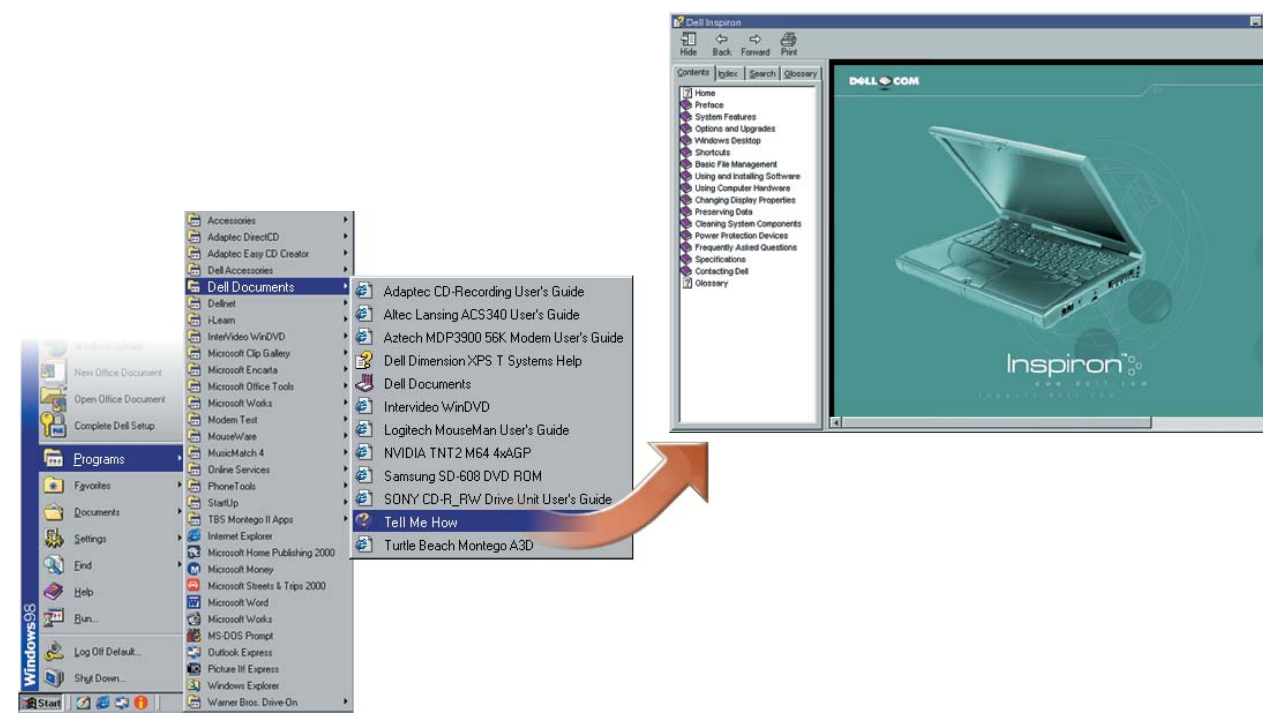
Windows Update
New Office Document
Open Office Document
Complete Dell Setup
Programs
Favorites
Documents
Settings
Find
Help
Run...
Log Off Default...
Shut Down...
Windows98
Start

Accessories
Adaptec DirectCD
Adaptec Easy CD Creator
Dell Accessories
Dell Documents
Dellnet
i-Learn
InterVideo WinDVD
Microsoft Clip Gallery
Microsoft Encarta
Microsoft Office Tools
Microsoft Works
Modem Test
MouseWare
MusicMatch 4
Online Services
PhoneTools
StartUp
TBS Montego II Apps
Internet Explorer
Microsoft Home Publishing 2000
Microsoft Money
Microsoft Streets & Trips 2000
Microsoft Word
Microsoft Works
MS-DOS Prompt
Outlook Express
Picture It! Express
Windows Explorer
Warner Bros. Drive-On

Adaptec CD-Recording User's Guide
Altec Lansing ACS340 User's Guide
Aztech MDP3900 56K Modem User's Guide
Dell Dimension XPS T Systems Help
Dell Documents
Intervideo WinDVD
Logitech MouseMan User's Guide
NVIDIA TNT2 M64 4xAGP
Samsung SD-608 DVD ROM
SONY CD-R_RW Drive Unit User's Guide
Tell Me How
Turtle Beach Montego A3D

Dell Inspiron
Hide Back Forward Print
Contents Index Search Glossary
Home
Preface
System Features
Options and Upgrades
Windows Desktop
Shortcuts
Basic File Management
Using and Installing Software
Using Computer Hardware
Changing Display Properties
Preserving Data
Cleaning System Components
Power Protection Devices
Frequently Asked Questions
Specifications
Contacting Dell
Glossary

DELL COM
Inspiron
www.dell.com